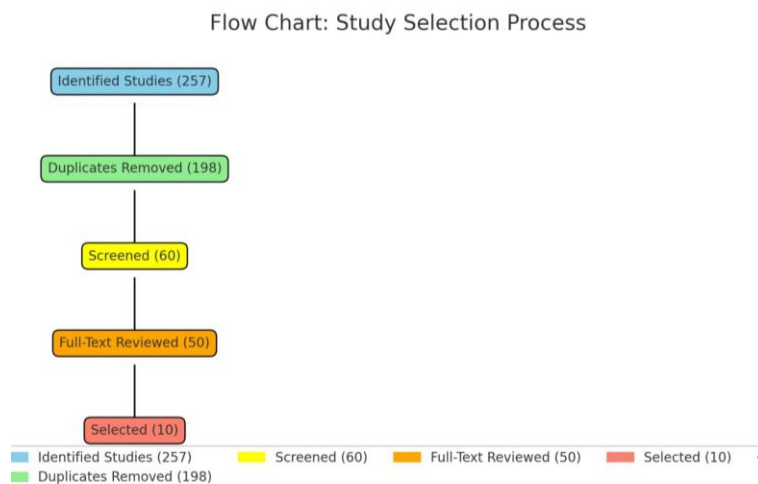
Flow Chart: Study Selection Process

Identified Studies (257)

Duplicates Removed (198)

Screened (60)

Full-Text Reviewed (50)

Selected (10)

Identified Studies (257)
Duplicates Removed (198)
Screened (60)
Full-Text Reviewed (50)
Selected (10)